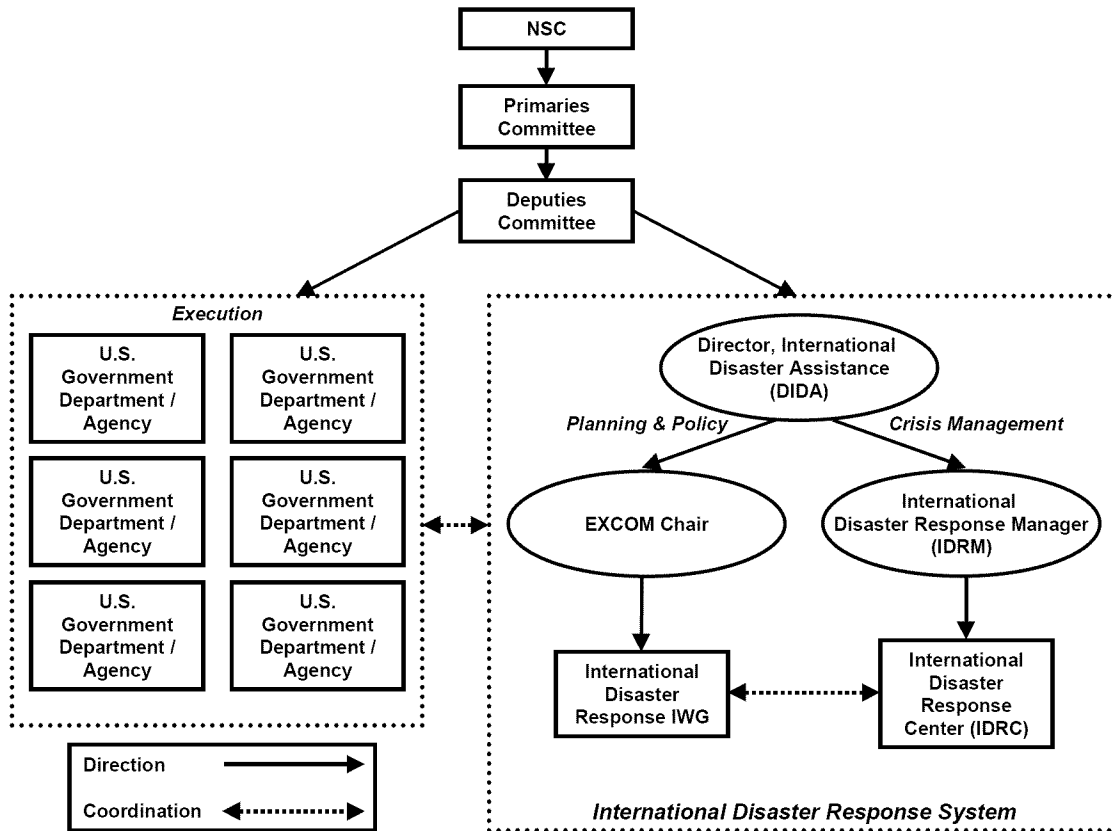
NSC

Primaries Committee

Deputies Committee

Execution

U.S. Government Department / Agency

U.S. Government Department / Agency

U.S. Government Department / Agency

U.S. Government Department / Agency

U.S. Government Department / Agency

U.S. Government Department / Agency

Director, International Disaster Assistance (DIDA)

Planning & Policy

Crisis Management

EXCOM Chair

International Disaster Response Manager (IDRM)

International Disaster Response IWG

International Disaster Response Center (IDRC)

Direction

Coordination

International Disaster Response System